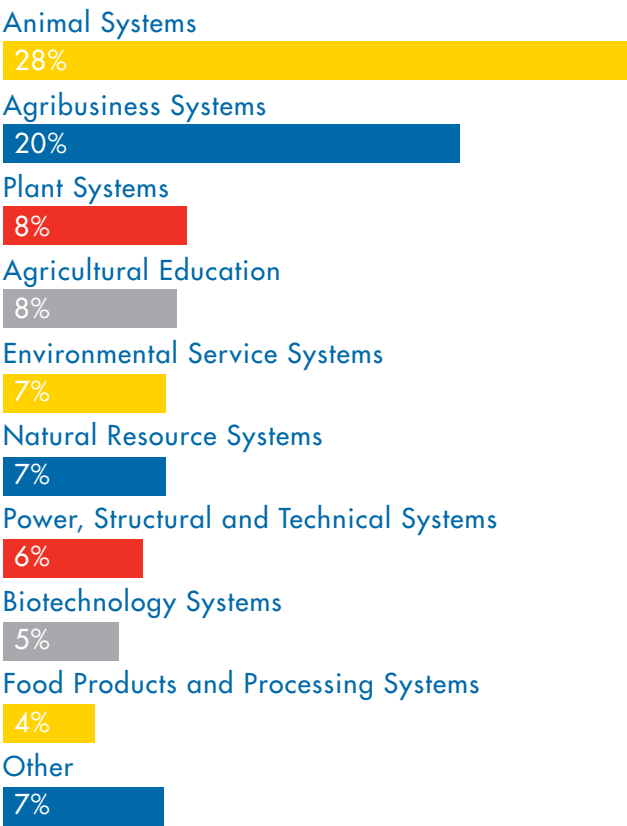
Animal Systems
28%
Agribusiness Systems
20%
Plant Systems
8%
Agricultural Education
8%
Environmental Service Systems
7%
Natural Resource Systems
7%
Power, Structural and Technical Systems
6%
Biotechnology Systems
5%
Food Products and Processing Systems
4%
Other
7%